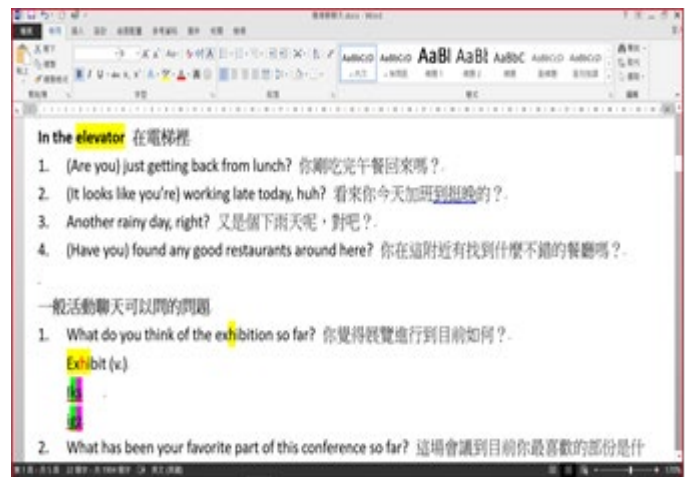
In the elevator 在電梯裡

1. (Are you) just getting back from lunch? 你剛吃完午餐回來嗎？
2. (It looks like you're) working late today, huh? 看來你今天加班到很晚的？
3. Another rainy day, right? 又是個下雨天呢，對吧？
4. (Have you) found any good restaurants around here? 你在這附近有找到什麼不錯的餐廳嗎？

一般活動聊天可以問的問題

1. What do you think of the exhibition so far? 你覺得展覽進行到目前如何？
Exhibit (v.)
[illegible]
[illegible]
2. What has been your favorite part of this conference so far? 這場會議到目前你最喜歡的部份是什